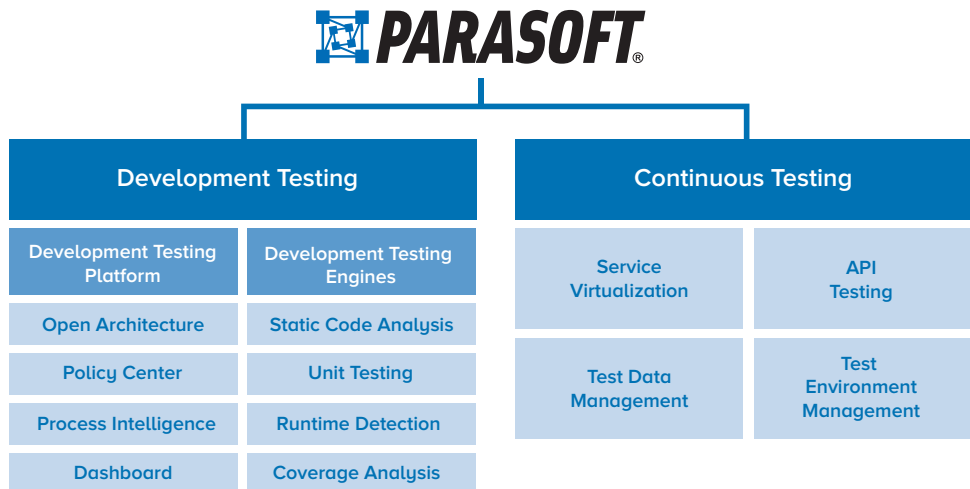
PARASOFT®

Development Testing

Development Testing Platform

Development Testing Engines

Open Architecture

Static Code Analysis

Policy Center

Unit Testing

Process Intelligence

Runtime Detection

Dashboard

Coverage Analysis

Continuous Testing

Service Virtualization

API Testing

Test Data Management

Test Environment Management